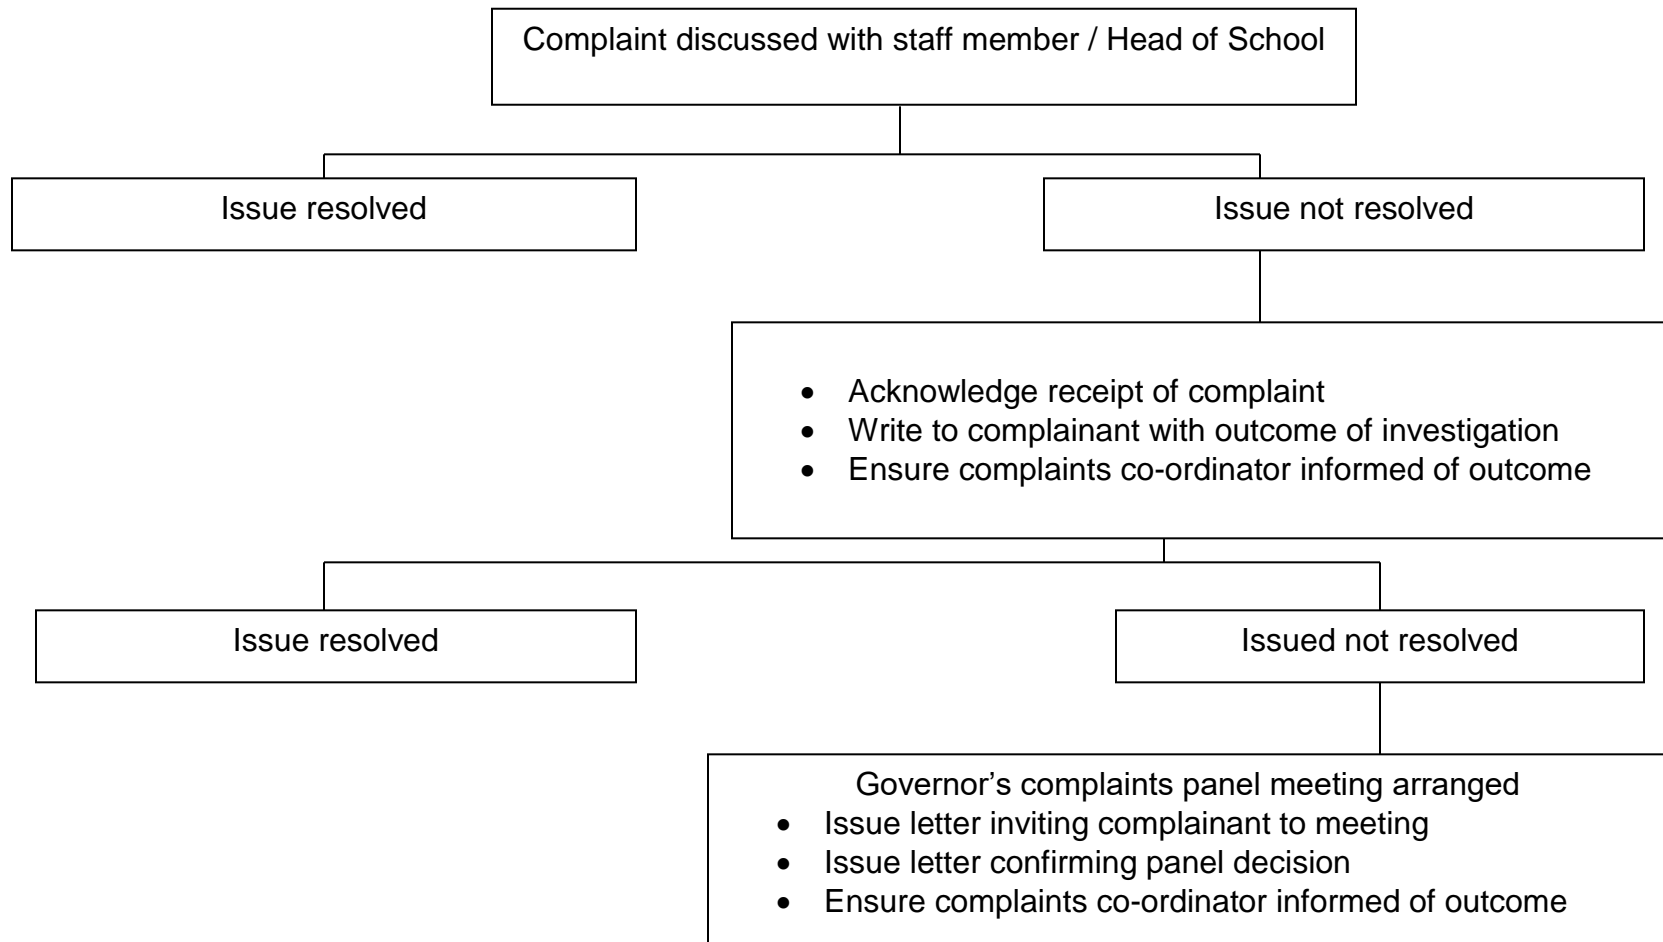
Complaint discussed with staff member / Head of School

Issue resolved

Issue not resolved

- Acknowledge receipt of complaint
- Write to complainant with outcome of investigation
- Ensure complaints co-ordinator informed of outcome

Issue resolved

Issued not resolved

Governor's complaints panel meeting arranged
- Issue letter inviting complainant to meeting
- Issue letter confirming panel decision
- Ensure complaints co-ordinator informed of outcome